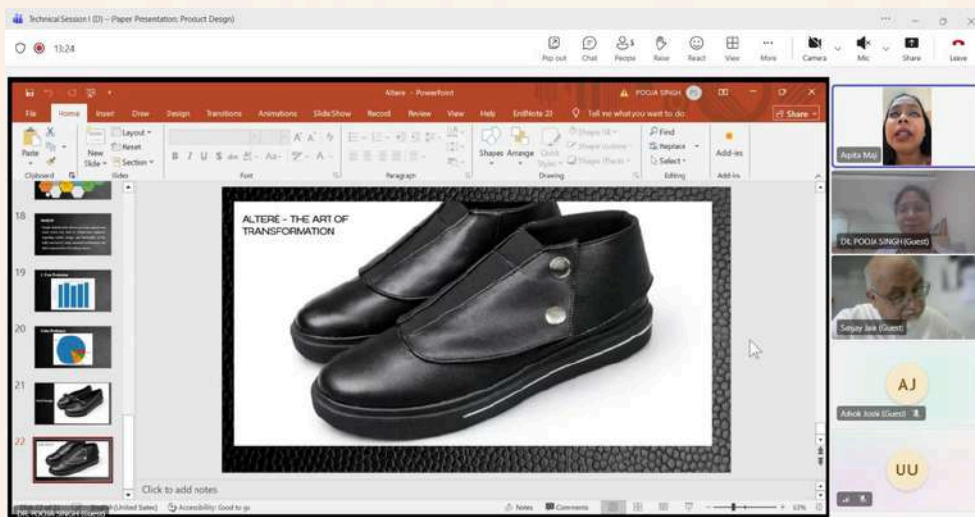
Technical Session I (D) – Paper Presentation: Product Design

13:24

Pop out Chat People Raise React View More Camera Mic Share Leave

Altere - PowerPoint POOJA SINGH

File Home Insert Draw Design Transitions Animations Slide Show Record Review View Help EndNote 21 Tell me what you want to do Share

Paste New Slide Layout Reset Section Clipboard Slides Font Paragraph Shapes Arrange Quick Styles Drawing Find Replace Select Editing Add-ins Add-ins

18

19

20

21

22

ALTERÉ - THE ART OF TRANSFORMATION

Click to add notes

Arpita Maji

DR. POOJA SINGH (Guest)

Sanjay Jain (Guest)

AJ

Ashok Joshi (Guest)

UU

DR. POOJA SINGH (Guest)

(United States) Accessibility: Good to go Notes Comments